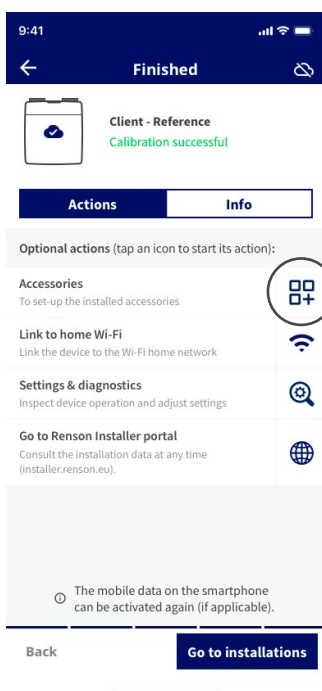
9:41

Finished

Client - Reference
Calibration successful

Actions | Info

Optional actions (tap an icon to start its action):

Accessories
To set-up the installed accessories

Link to home Wi-Fi
Link the device to the Wi-Fi home network

Settings & diagnostics
Inspect device operation and adjust settings

Go to Renson Installer portal
Consult the installation data at any time (installer.renson.eu).

The mobile data on the smartphone can be activated again (if applicable).

Back

Go to installations